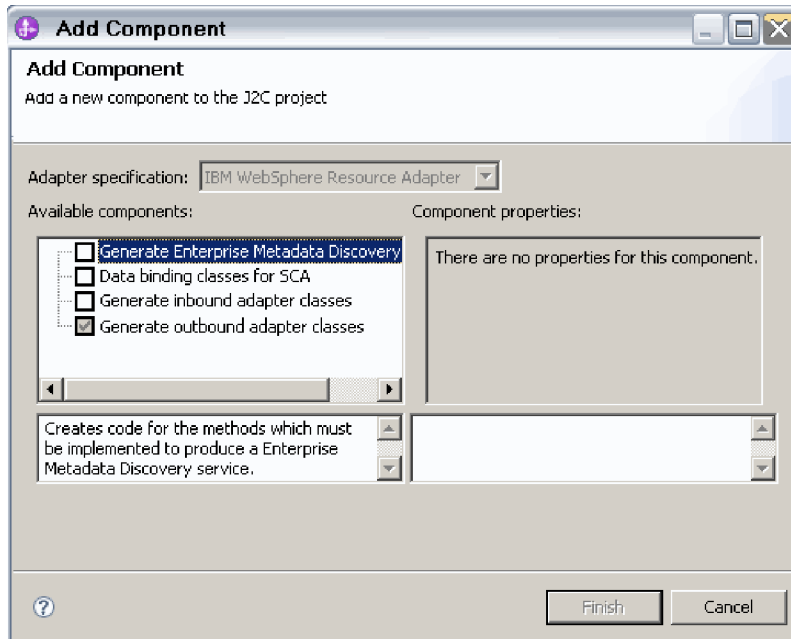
Add Component

Add Component

Add a new component to the J2C project

Adapter specification: IBM WebSphere Resource Adapter

Available components:

Generate Enterprise Metadata Discovery

Data binding classes for SCA

Generate inbound adapter classes

Generate outbound adapter classes

Component properties:

There are no properties for this component.

Creates code for the methods which must be implemented to produce a Enterprise Metadata Discovery service.

Finish

Cancel